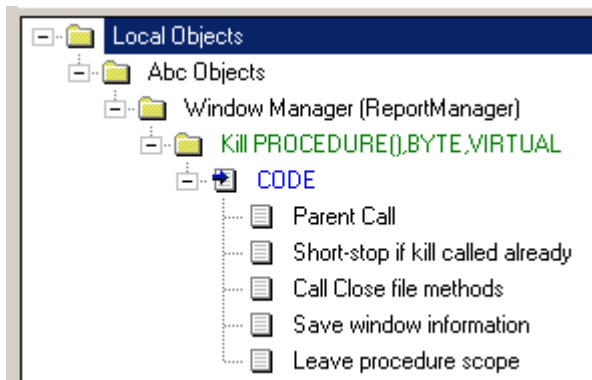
Local Objects
Abc Objects
Window Manager (ReportManager)
Kill PROCEDURE(),BYTE,VIRTUAL
CODE
Parent Call
Short-stop if kill called already
Call Close file methods
Save window information
Leave procedure scope